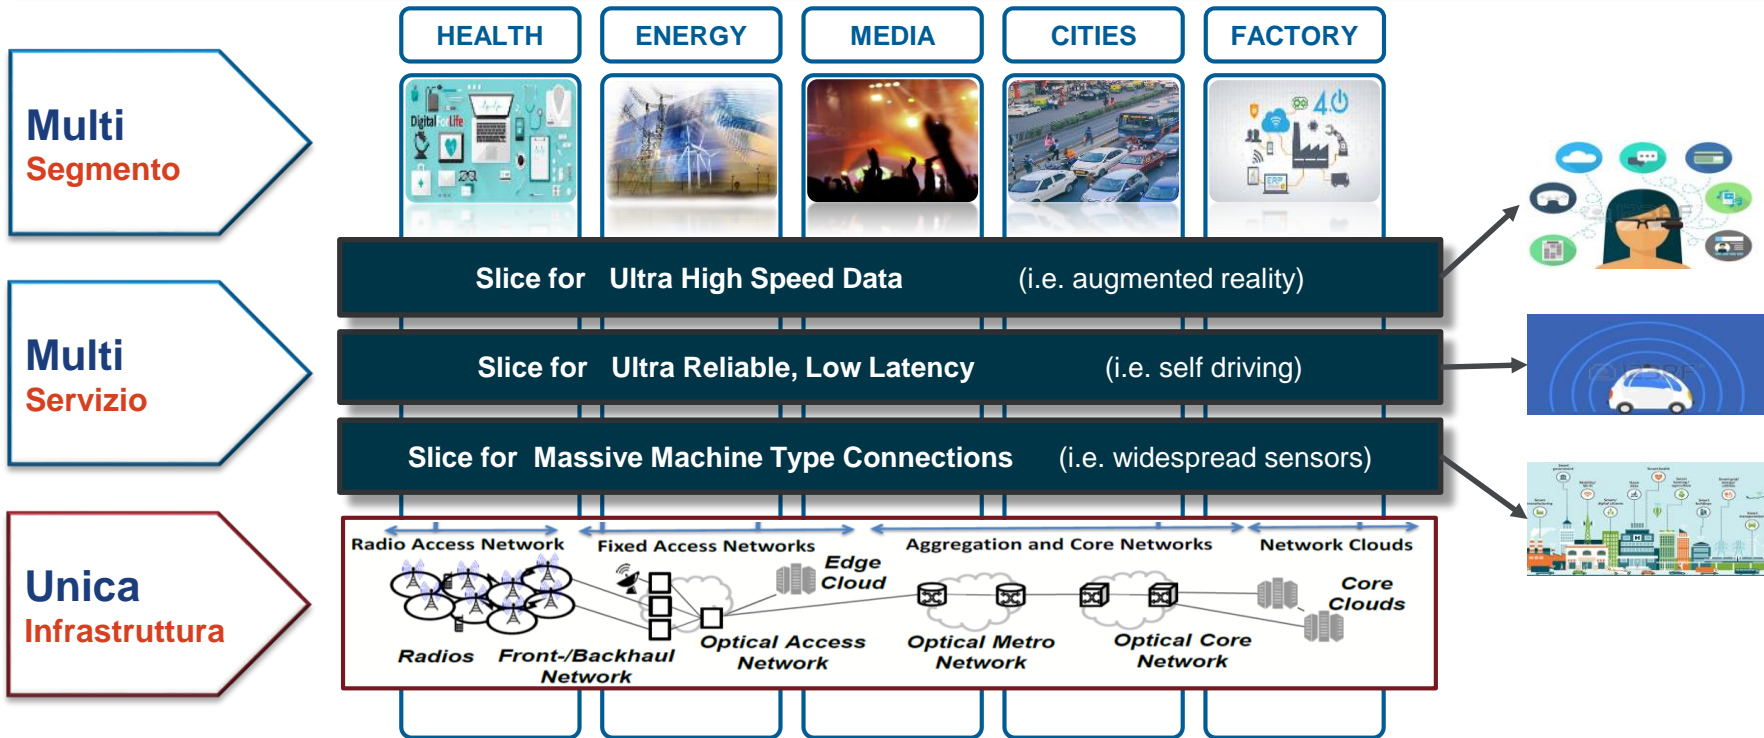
Multi
Segmento

Multi
Servizio

Unica
Infrastruttura

HEALTH

ENERGY

MEDIA

CITIES

FACTORY

Digital For Life

4.0

Slice for Ultra High Speed Data (i.e. augmented reality)

Slice for Ultra Reliable, Low Latency (i.e. self driving)

Slice for Massive Machine Type Connections (i.e. widespread sensors)

Radio Access Network

Fixed Access Networks

Aggregation and Core Networks

Network Clouds

Edge Cloud

Core Clouds

Radios

Front-/Backhaul Network

Optical Access Network

Optical Metro Network

Optical Core Network